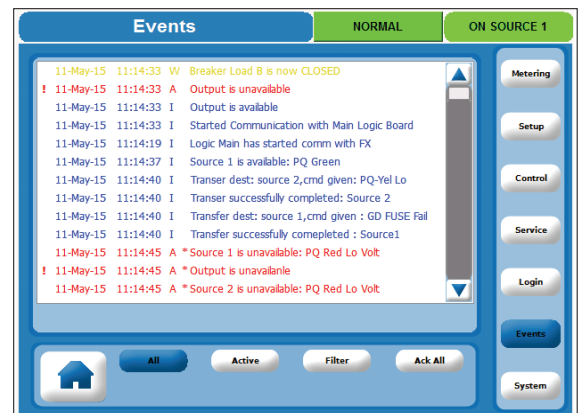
Events

NORMAL

ON SOURCE 1

| | | | | |
|---|---|---|---|---|
| | 11-May-15 | 11:14:33 | W | Breaker Load B is now CLOSED |
| ! | 11-May-15 | 11:14:33 | A | Output is unavailable |
| | 11-May-15 | 11:14:33 | I | Output is available |
| | 11-May-15 | 11:14:33 | I | Started Communication with Main Logic Board |
| | 11-May-15 | 11:14:19 | I | Logic Main has started comm with FX |
| | 11-May-15 | 11:14:37 | I | Source 1 is available: PQ Green |
| | 11-May-15 | 11:14:40 | I | Transer dest: source 2,cmd given: PQ-Yel Lo |
| | 11-May-15 | 11:14:40 | I | Transer successfully completed: Source 2 |
| | 11-May-15 | 11:14:40 | I | Transfer dest: source 1,cmd given : GD FUSE Fail |
| | 11-May-15 | 11:14:40 | I | Transfer successfully comepleted : Source1 |
| | 11-May-15 | 11:14:45 | A | * Source 1 is unavailable: PQ Red Lo Volt |
| ! | 11-May-15 | 11:14:45 | A | * Output is unavailanle |
| | 11-May-15 | 11:14:45 | A | * Source 2 is unavailable: PQ Red Lo Volt |

Metering

Setup

Control

Service

Login

Events

System

All

Active

Filter

Ack All